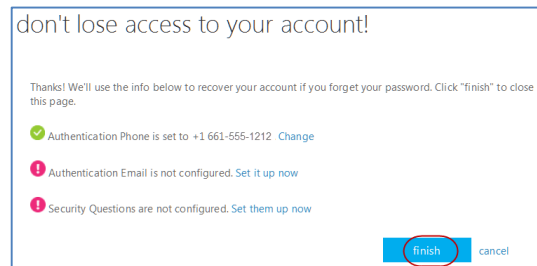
don't lose access to your account!

Thanks! We'll use the info below to recover your account if you forget your password. Click "finish" to close this page.

Authentication Phone is set to +1 661-555-1212 Change

Authentication Email is not configured. Set it up now

Security Questions are not configured. Set them up now

finish cancel